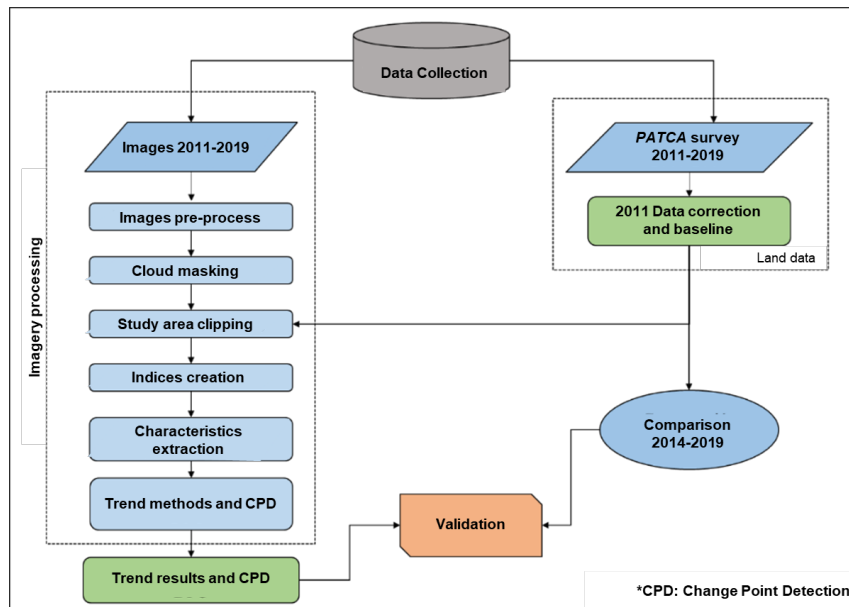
Data Collection

Imagery processing

Images 2011-2019

Images pre-process

Cloud masking

Study area clipping

Indices creation

Characteristics extraction

Trend methods and CPD

PATCA survey 2011-2019

2011 Data correction and baseline

Land data

Comparison 2014-2019

Validation

Trend results and CPD

*CPD: Change Point Detection